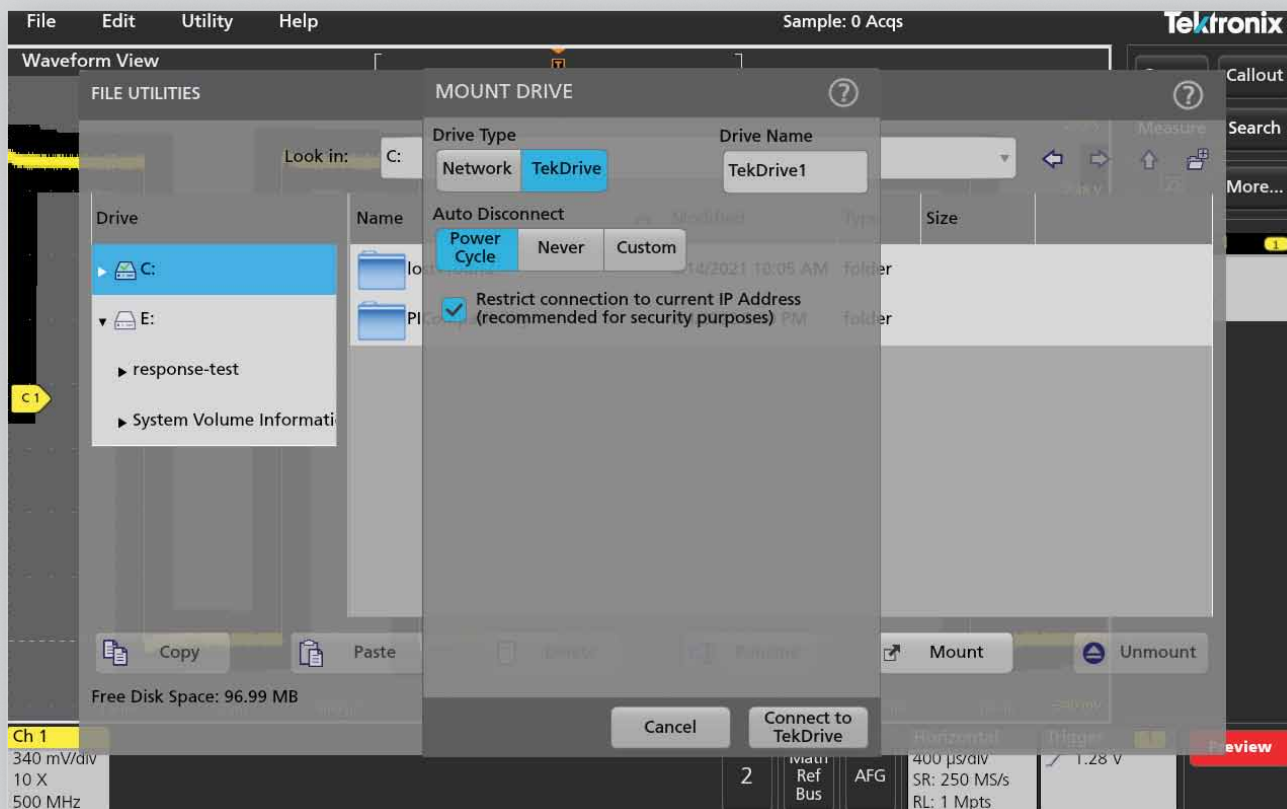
File Edit Utility Help

Sample: 0 Acqs

Tektronix

Waveform View

Callout

Search

More...

FILE UTILITIES

Look in: C:

Drive

C:

E:

response-test

System Volume Informati

Name

lo

Pl

Size

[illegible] 14/2021 10:05 AM folder

folder

MOUNT DRIVE

Drive Type

Network TekDrive

Drive Name

TekDrive1

Auto Disconnect

Power Cycle Never Custom

Restrict connection to current IP Address (recommended for security purposes)

Cancel

Connect to TekDrive

Copy

Paste

Mount

Unmount

Free Disk Space: 96.99 MB

C1

Ch 1
340 mV/div
10 X
500 MHz

2

Math Ref Bus

AFG

400 µs/div
SR: 250 MS/s
RL: 1 Mpts

1.28 V

Preview